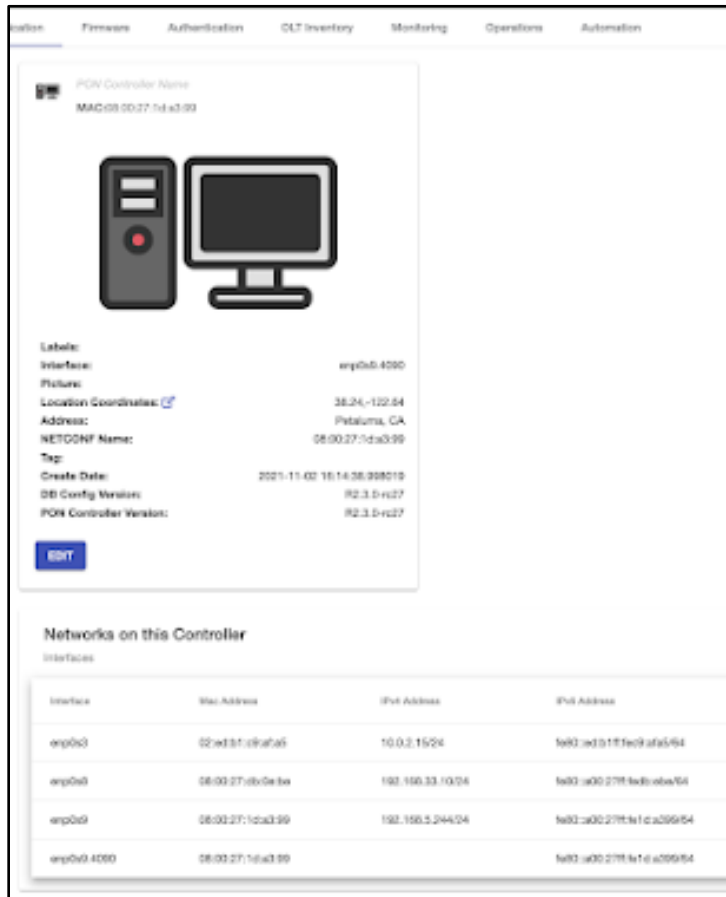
ication Firmware Authentication OLT Inventory Monitoring Operations Automation

PON Controller Name
MAC:08:00:27:1d:a3:99

Labels:
Interface: enp0s9.4090
Picture:
Location Coordinates: 38.24,-122.64
Address: Petaluma, CA
NETCONF Name: 08:00:27:1d:a3:99
Tag:
Create Date: 2021-11-02 16:14:38.998019
DB Config Version: R2.3.0-rc27
PON Controller Version: R2.3.0-rc27

EDIT

Networks on this Controller
Interfaces

| Interface | Mac Address | IPv4 Address | IPv6 Address |
|---|---|---|---|
| enp0s3 | 02:ed:b1:c9:af:a5 | 10.0.2.15/24 | fe80::ed:b1ff:fec9:afa5/64 |
| enp0s8 | 08:00:27:db:0e:be | 192.168.33.10/24 | fe80::a00:27ff:fedb:ebe/64 |
| enp0s9 | 08:00:27:1d:a3:99 | 192.168.5.244/24 | fe80::a00:27ff:fe1d:a399/64 |
| enp0s9.4090 | 08:00:27:1d:a3:99 | | fe80::a00:27ff:fe1d:a399/64 |